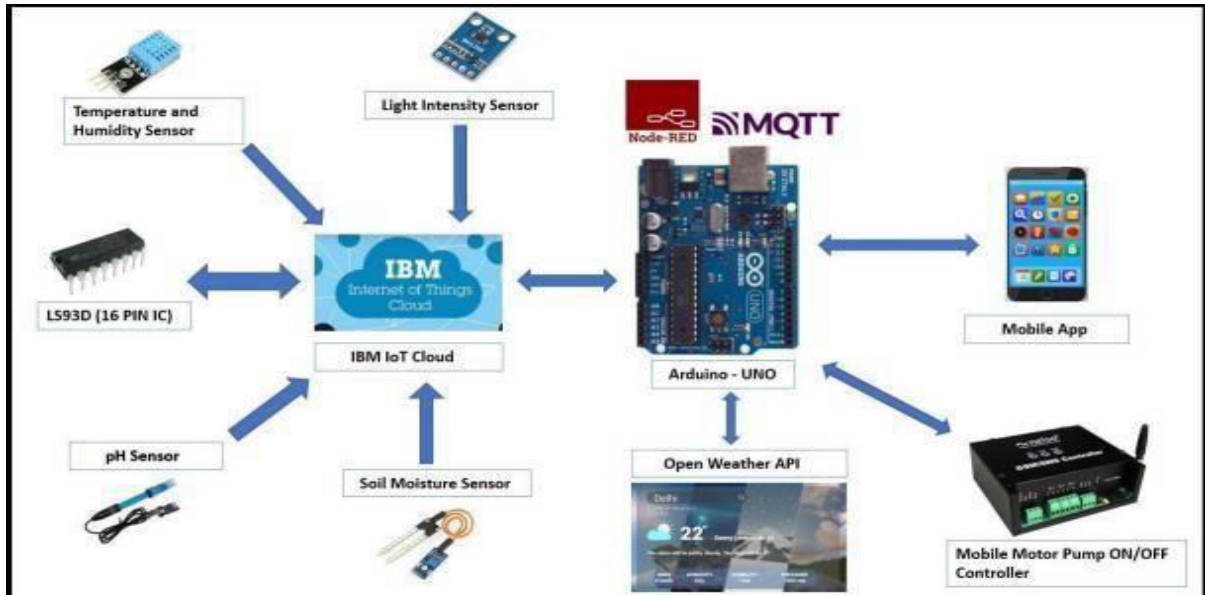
Temperature and Humidity Sensor

Light Intensity Sensor

Node-RED

MQTT

LS93D (16 PIN IC)

IBM
Internet of Things
Cloud

IBM IoT Cloud

Arduino - UNO

Mobile App

pH Sensor

Soil Moisture Sensor

Open Weather API

Delhi

22°

Mobile Motor Pump ON/OFF Controller